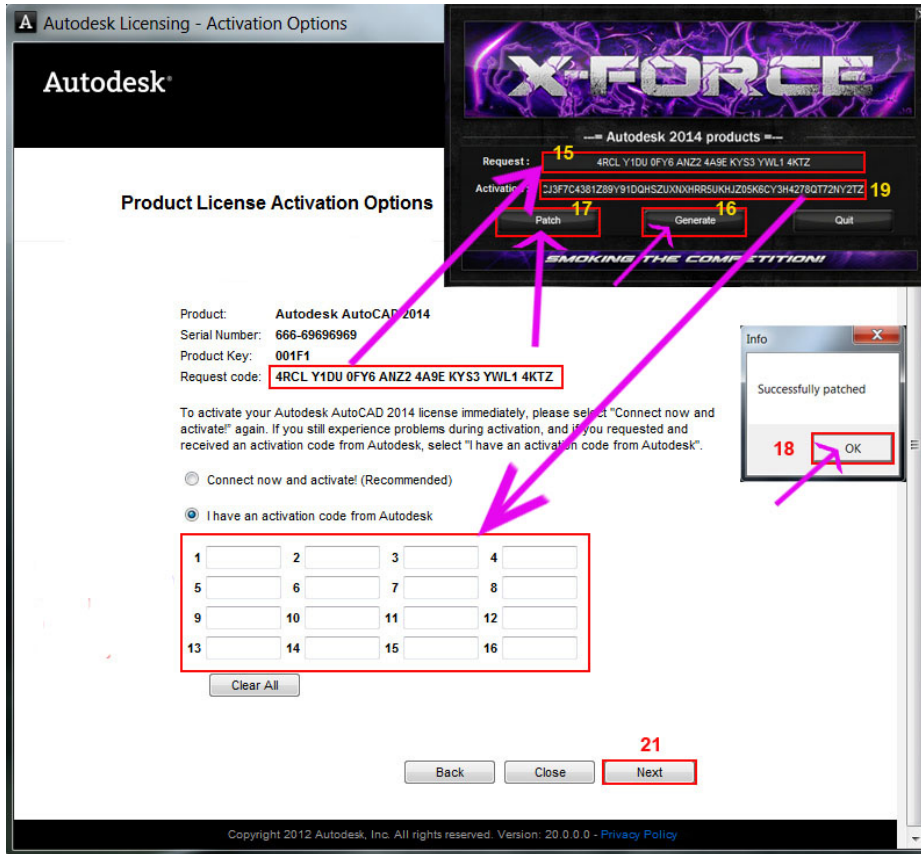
Autodesk Licensing - Activation Options

Autodesk

Product License Activation Options

X-FORCE

--= Autodesk 2014 products =--

Request : 15 4RCL Y1DU 0FY6 ANZ2 4A9E KYS3 YWL1 4KTZ

Activation : CJ3F7C4381Z89Y91DQHSZUXNXHRR5UKHJZ05K6CY3H4278QT72NY2TZ 19

17 Patch 16 Generate Quit

SMOKING THE COMPETITION!

Product: Autodesk AutoCAD 2014
Serial Number: 666-69696969
Product Key: 001F1
Request code: 4RCL Y1DU 0FY6 ANZ2 4A9E KYS3 YWL1 4KTZ

To activate your Autodesk AutoCAD 2014 license immediately, please select "Connect now and activate!" again. If you still experience problems during activation, and if you requested and received an activation code from Autodesk, select "I have an activation code from Autodesk".

Connect now and activate! (Recommended)

I have an activation code from Autodesk

1 2 3 4
5 6 7 8
9 10 11 12
13 14 15 16

Clear All

Info

Successfully patched

18 OK

21

Back Close Next

Copyright 2012 Autodesk, Inc. All rights reserved. Version: 20.0.0.0 - Privacy Policy